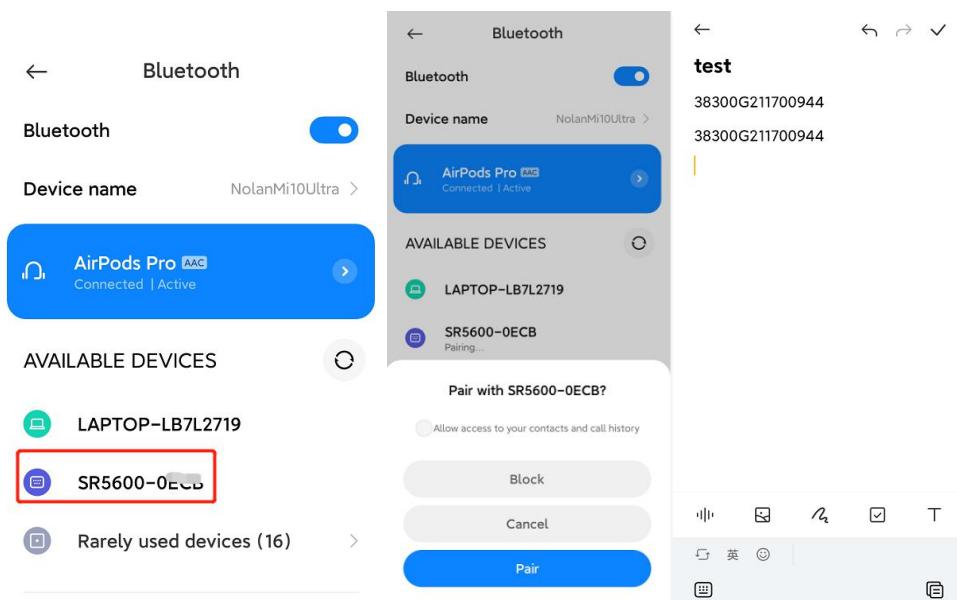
Bluetooth

Bluetooth

Device name NolanMi10Ultra

AirPods Pro AAC
Connected | Active

AVAILABLE DEVICES

LAPTOP-LB7L2719

SR5600-0E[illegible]

Rarely used devices (16)

Bluetooth

Bluetooth

Device name NolanMi10Ultra

AirPods Pro AAC
Connected | Active

AVAILABLE DEVICES

LAPTOP-LB7L2719

SR5600-0ECB
Pairing...

Pair with SR5600-0ECB?

Allow access to your contacts and call history

Block

Cancel

Pair

test

38300G211700944

38300G211700944

英